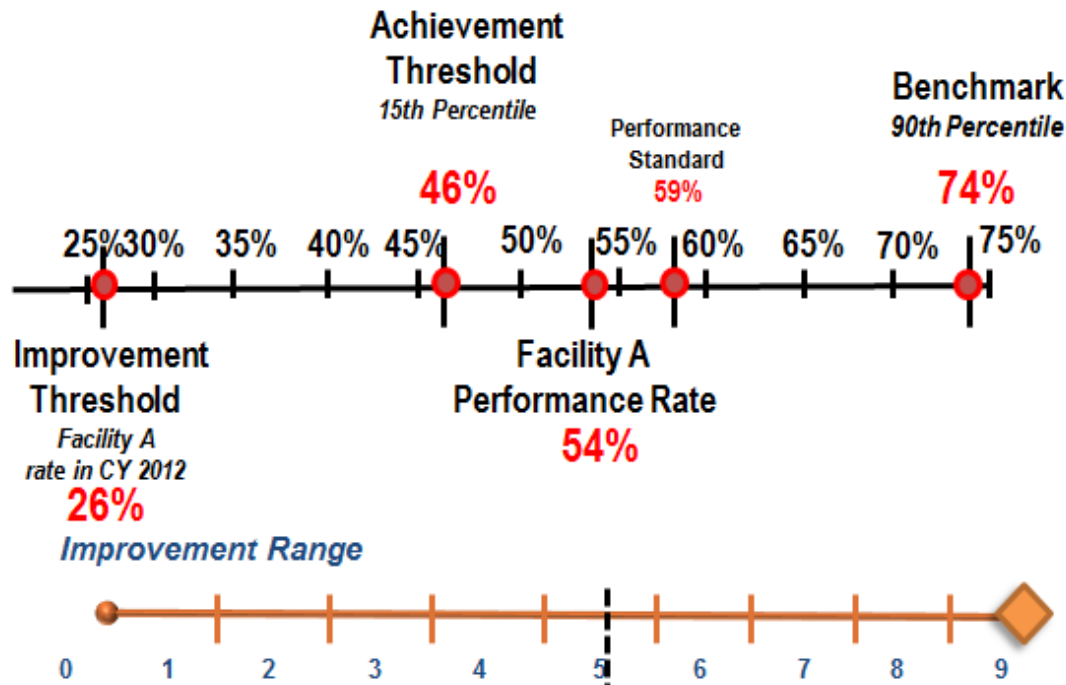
Achievement Threshold
15th Percentile

46%

Performance Standard
59%

Benchmark
90th Percentile

74%

25% 30% 35% 40% 45% 50% 55% 60% 65% 70% 75%

Improvement Threshold
Facility A rate in CY 2012
26%

Facility A Performance Rate
54%

Improvement Range

0 1 2 3 4 5 6 7 8 9